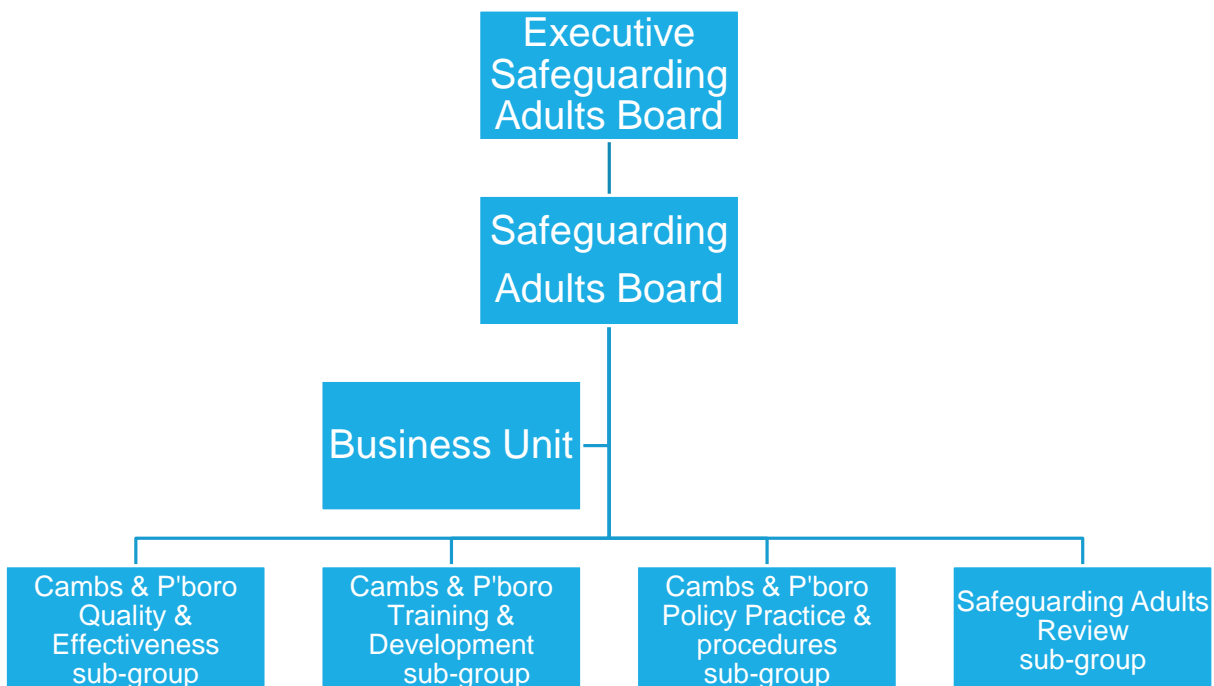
Executive Safeguarding Adults Board

Safeguarding Adults Board

Business Unit

Cambs & P'boro Quality & Effectiveness sub-group

Cambs & P'boro Training & Development sub-group

Cambs & P'boro Policy Practice & procedures sub-group

Safeguarding Adults Review sub-group